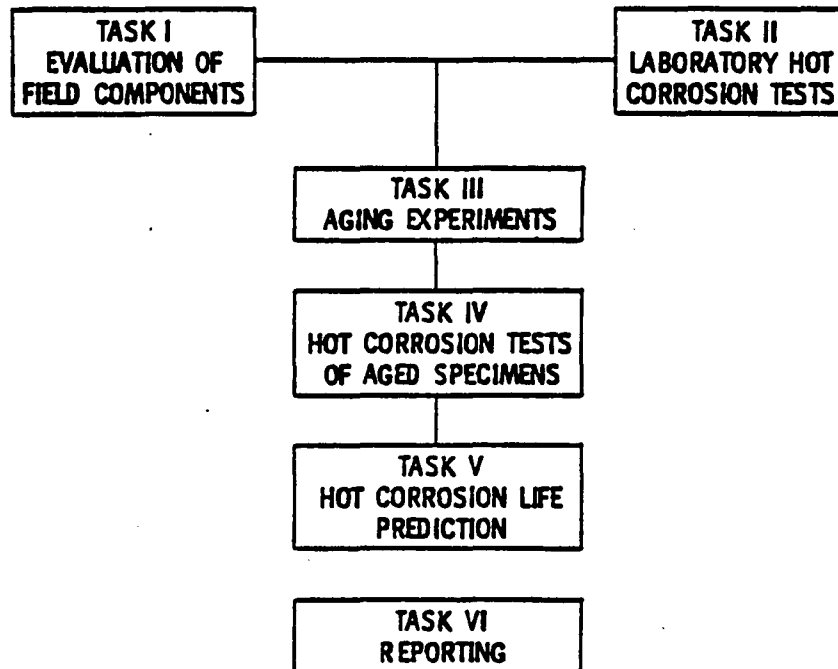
TASK I
EVALUATION OF FIELD COMPONENTS

TASK II
LABORATORY HOT CORROSION TESTS

TASK III
AGING EXPERIMENTS

TASK IV
HOT CORROSION TESTS OF AGED SPECIMENS

TASK V
HOT CORROSION LIFE PREDICTION

TASK VI
REPORTING